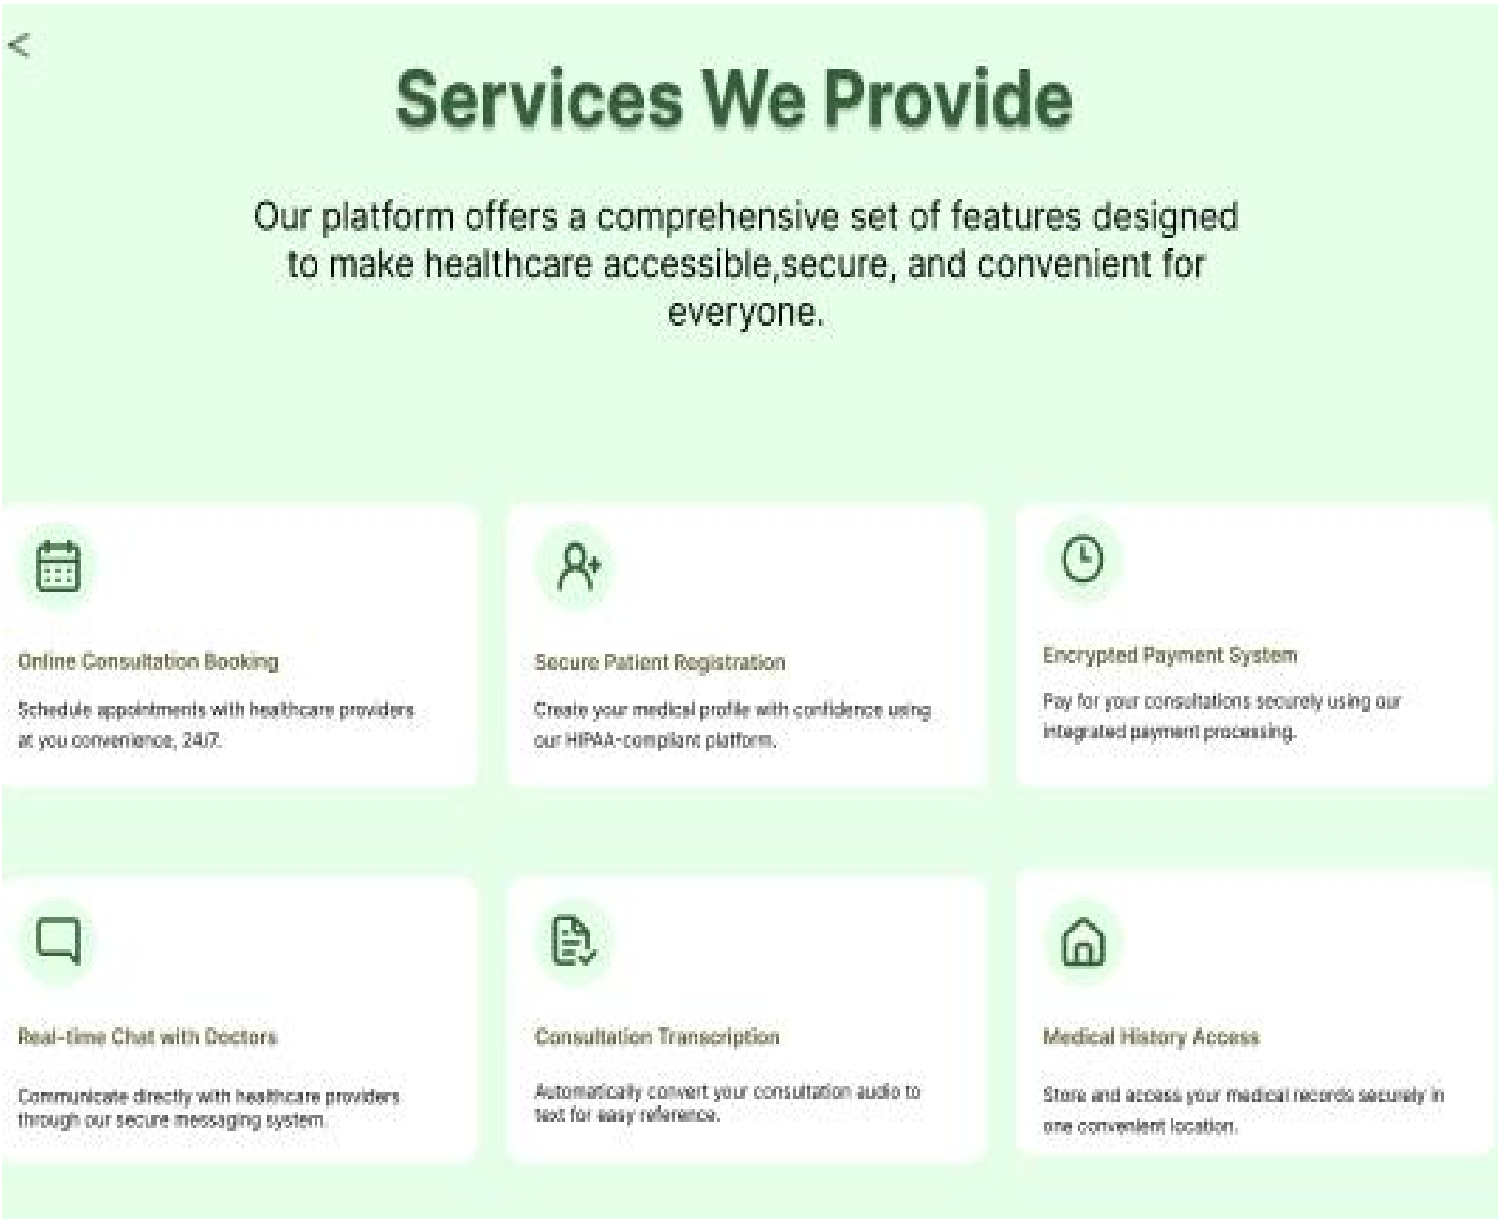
<

Services We Provide

Our platform offers a comprehensive set of features designed to make healthcare accessible,secure, and convenient for everyone.

Online Consultation Booking

Schedule appointments with healthcare providers at you convenience, 24/7.

Secure Patient Registration

Create your medical profile with confidence using our HIPAA-compliant platform.

Encrypted Payment System

Pay for your consultations securely using our integrated payment processing.

Real-time Chat with Doctors

Communicate directly with healthcare providers through our secure messaging system.

Consultation Transcription

Automatically convert your consultation audio to text for easy reference.

Medical History Access

Store and access your medical records securely in one convenient location.